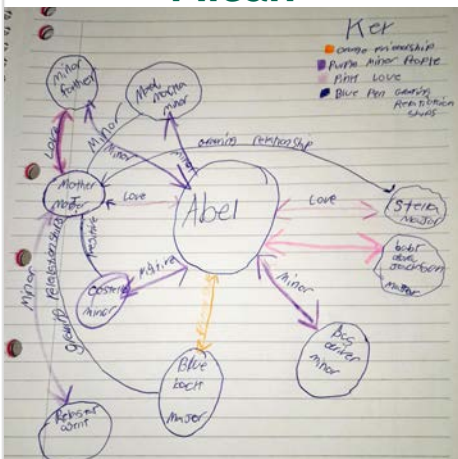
Key
orange friendship
Purple minor People
Pink Love
Blue Pen Growing Relationship Shows

minor Father

Abel Mother minor

Mother major

Abel

Stella major

bobr abel Jackson minor

Costa minor

Blue Each major

Big older minor

Rebsar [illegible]

Love
Minor
minor
minor
Love
Love
minor
minor
minor
Growing relationship
Growing relationship
Growing Relationship